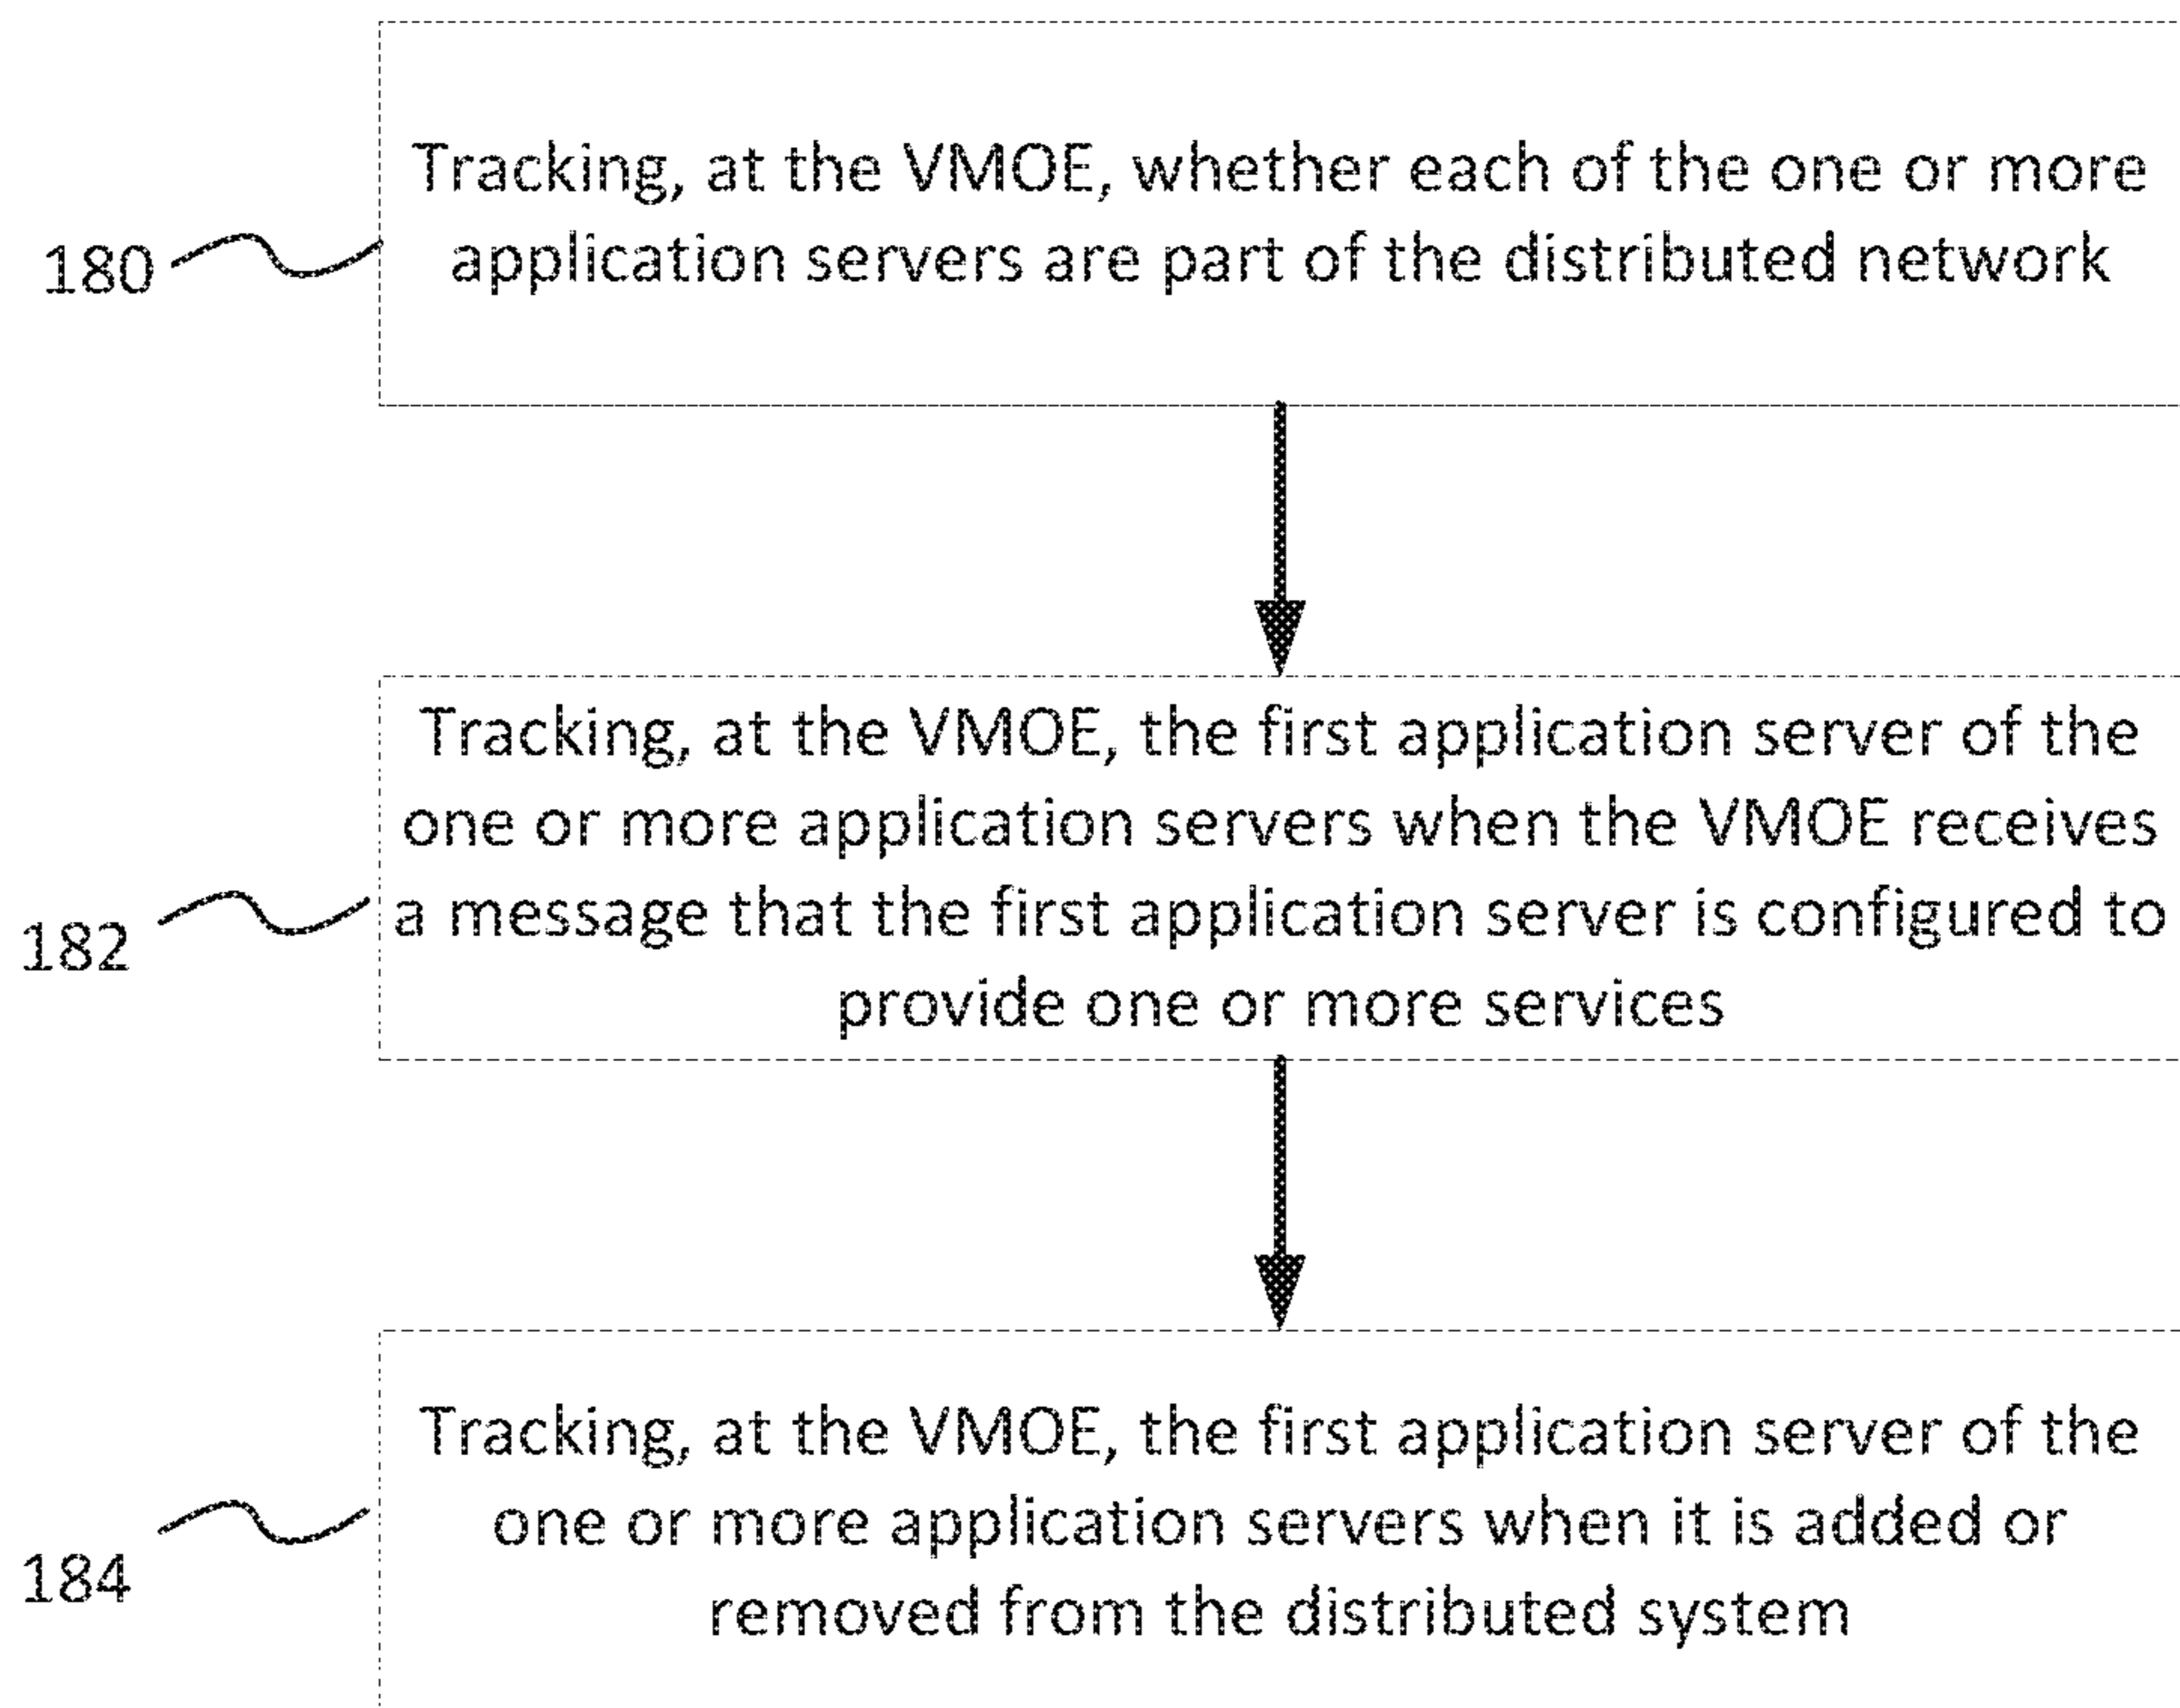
180

Tracking, at the VMOE, whether each of the one or more application servers are part of the distributed network

182

Tracking, at the VMOE, the first application server of the one or more application servers when the VMOE receives a message that the first application server is configured to provide one or more services

184

Tracking, at the VMOE, the first application server of the one or more application servers when it is added or removed from the distributed system